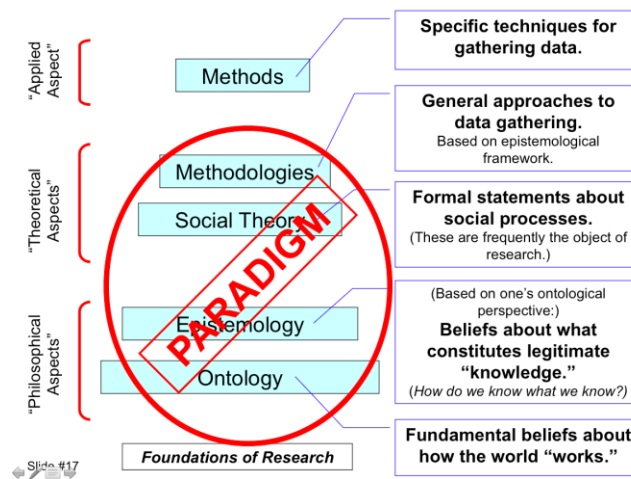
"Applied Aspect"

"Theoretical Aspects"

"Philosophical Aspects"

Methods

Methodologies

Social Theory

Epistemology

Ontology

PARADIGM

Foundations of Research

Specific techniques for gathering data.

General approaches to data gathering.
Based on epistemological framework.

Formal statements about social processes.
(These are frequently the object of research.)

(Based on one's ontological perspective:)
Beliefs about what constitutes legitimate "knowledge."
(How do we know what we know?)

Fundamental beliefs about how the world "works."

Slide #17